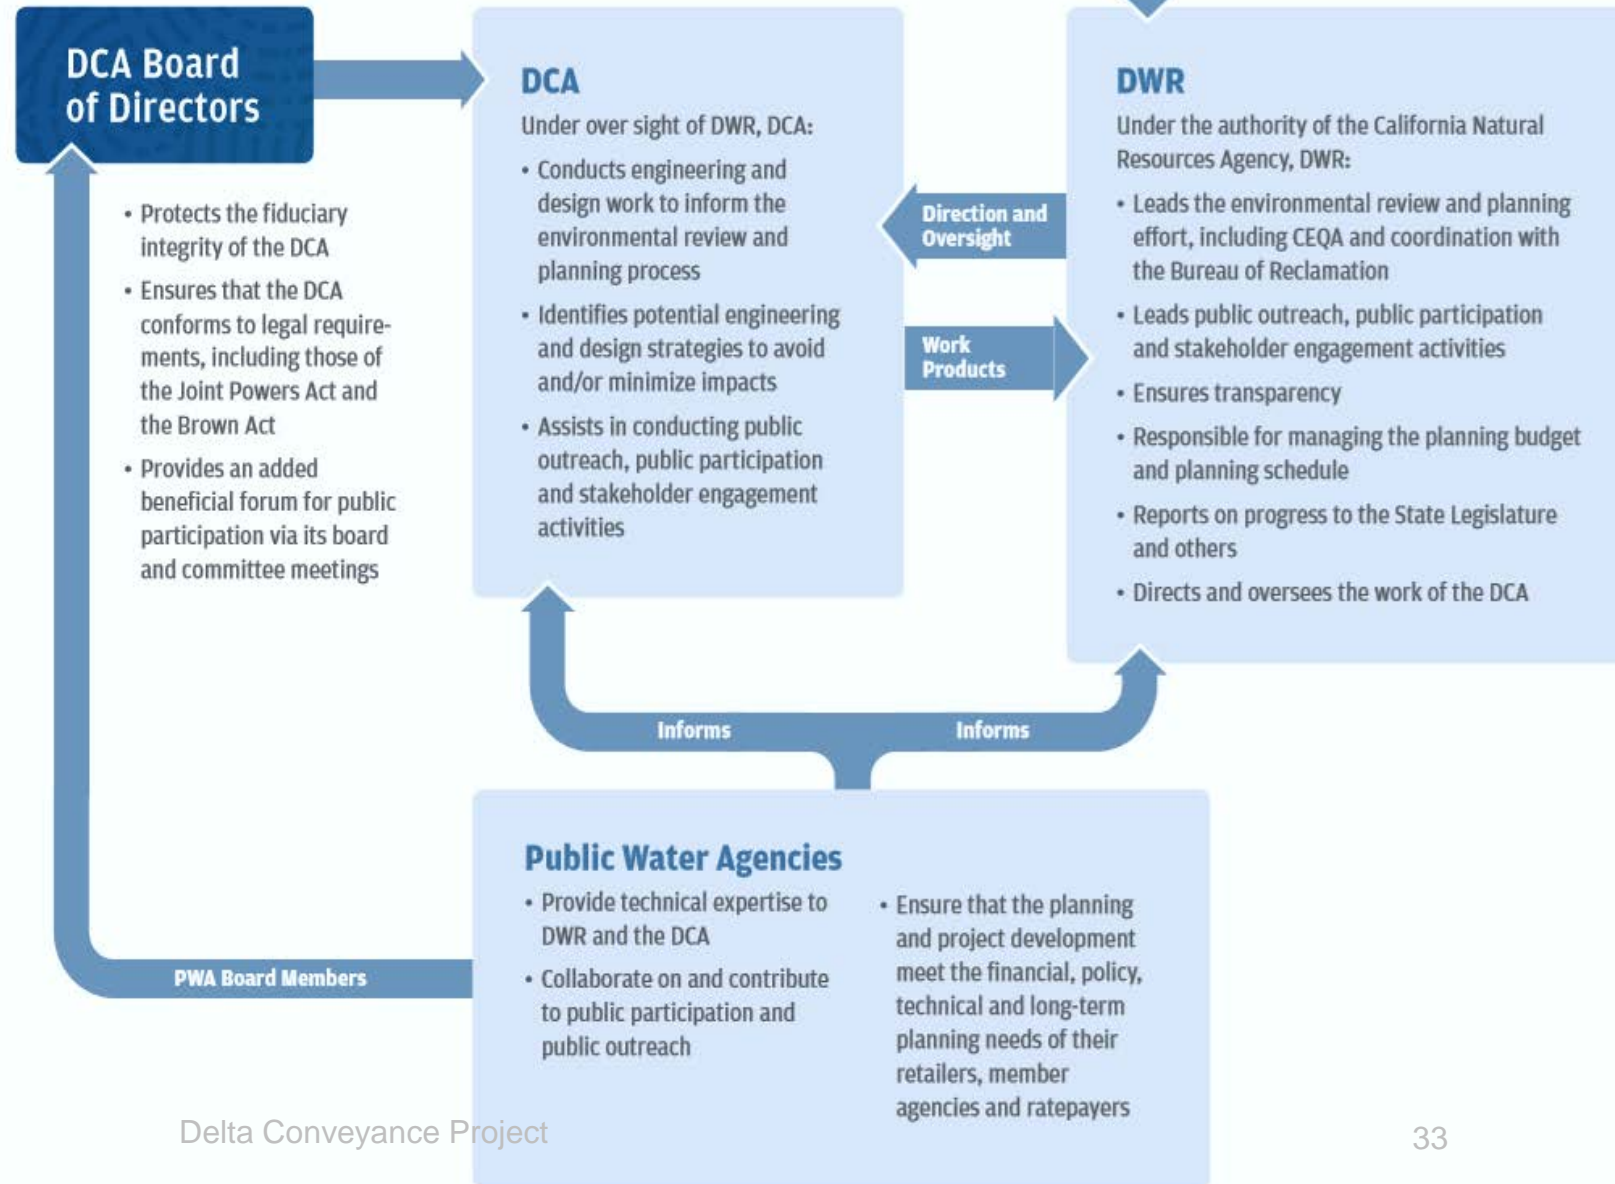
DCA Board of Directors

• Protects the fiduciary integrity of the DCA
• Ensures that the DCA conforms to legal requirements, including those of the Joint Powers Act and the Brown Act
• Provides an added beneficial forum for public participation via its board and committee meetings

DCA
Under over sight of DWR, DCA:
• Conducts engineering and design work to inform the environmental review and planning process
• Identifies potential engineering and design strategies to avoid and/or minimize impacts
• Assists in conducting public outreach, public participation and stakeholder engagement activities

Direction and Oversight

Work Products

DWR
Under the authority of the California Natural Resources Agency, DWR:
• Leads the environmental review and planning effort, including CEQA and coordination with the Bureau of Reclamation
• Leads public outreach, public participation and stakeholder engagement activities
• Ensures transparency
• Responsible for managing the planning budget and planning schedule
• Reports on progress to the State Legislature and others
• Directs and oversees the work of the DCA

Informs

Informs

PWA Board Members

Public Water Agencies
• Provide technical expertise to DWR and the DCA
• Collaborate on and contribute to public participation and public outreach
• Ensure that the planning and project development meet the financial, policy, technical and long-term planning needs of their retailers, member agencies and ratepayers

Delta Conveyance Project

33